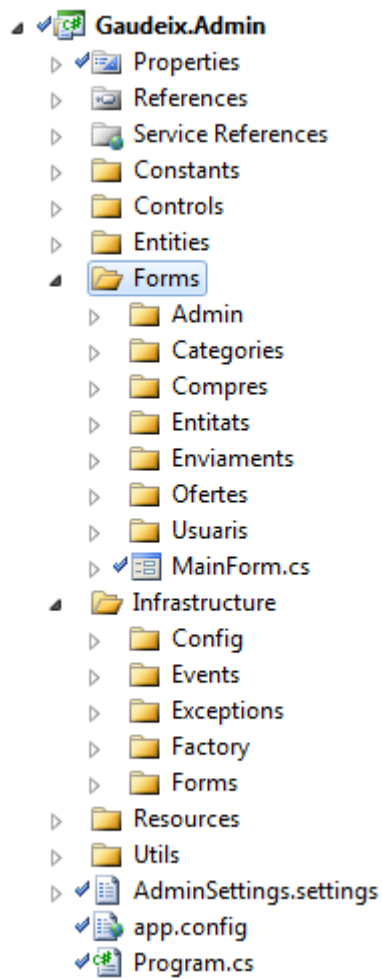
Gaudeix.Admin
Properties
References
Service References
Constants
Controls
Entities
Forms
Admin
Categories
Compres
Entitats
Enviaments
Ofertes
Usuaris
MainForm.cs
Infrastructure
Config
Events
Exceptions
Factory
Forms
Resources
Utils
AdminSettings.settings
app.config
Program.cs